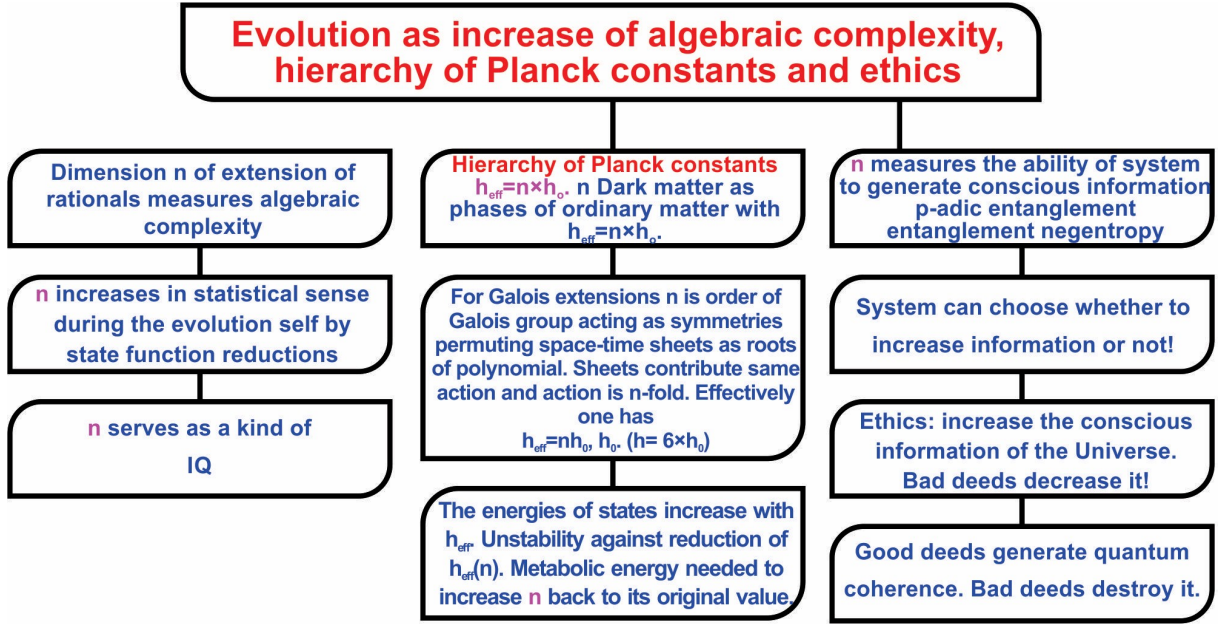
Evolution as increase of algebraic complexity, hierarchy of Planck constants and ethics

Dimension n of extension of rationals measures algebraic complexity

n increases in statistical sense during the evolution self by state function reductions

n serves as a kind of IQ

Hierarchy of Planck constants
$h_{eff}=n\times h_o$. n Dark matter as phases of ordinary matter with $h_{eff}=n\times h_o$.

For Galois extensions n is order of Galois group acting as symmetries permuting space-time sheets as roots of polynomial. Sheets contribute same action and action is n-fold. Effectively one has
$h_{eff}=nh_0$, $h_0$. ($h= 6\times h_0$)

The energies of states increase with $h_{eff}$. Unstability against reduction of $h_{eff}(n)$. Metabolic energy needed to increase n back to its original value.

n measures the ability of system to generate conscious information p-adic entanglement entanglement negentropy

System can choose whether to increase information or not!

Ethics: increase the conscious information of the Universe. Bad deeds decrease it!

Good deeds generate quantum coherence. Bad deeds destroy it.